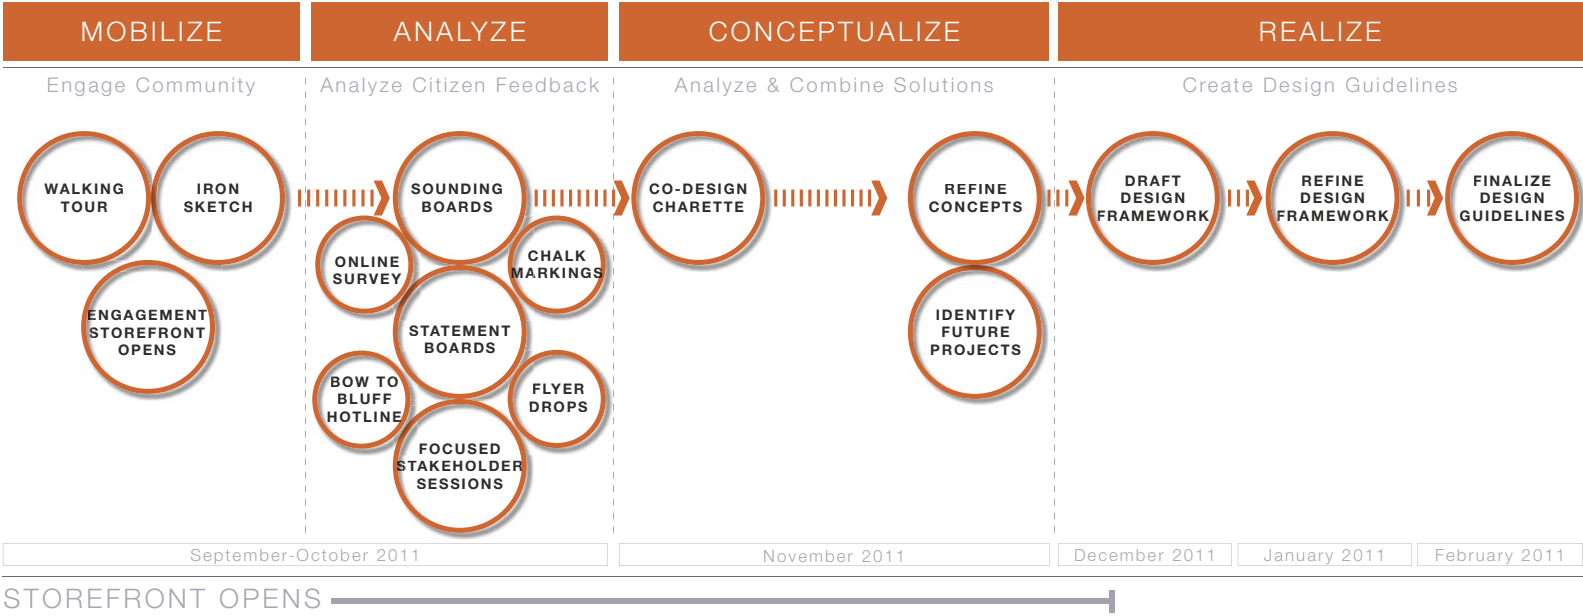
MOBILIZE

ANALYZE

CONCEPTUALIZE

REALIZE

Engage Community

Analyze Citizen Feedback

Analyze & Combine Solutions

Create Design Guidelines

WALKING TOUR

IRON SKETCH

ENGAGEMENT STOREFRONT OPENS

SOUNDING BOARDS

ONLINE SURVEY

CHALK MARKINGS

STATEMENT BOARDS

BOW TO BLUFF HOTLINE

FLYER DROPS

FOCUSED STAKEHOLDER SESSIONS

CO-DESIGN CHARETTE

REFINE CONCEPTS

IDENTIFY FUTURE PROJECTS

DRAFT DESIGN FRAMEWORK

REFINE DESIGN FRAMEWORK

FINALIZE DESIGN GUIDELINES

September-October 2011

November 2011

December 2011

January 2011

February 2011

STOREFRONT OPENS